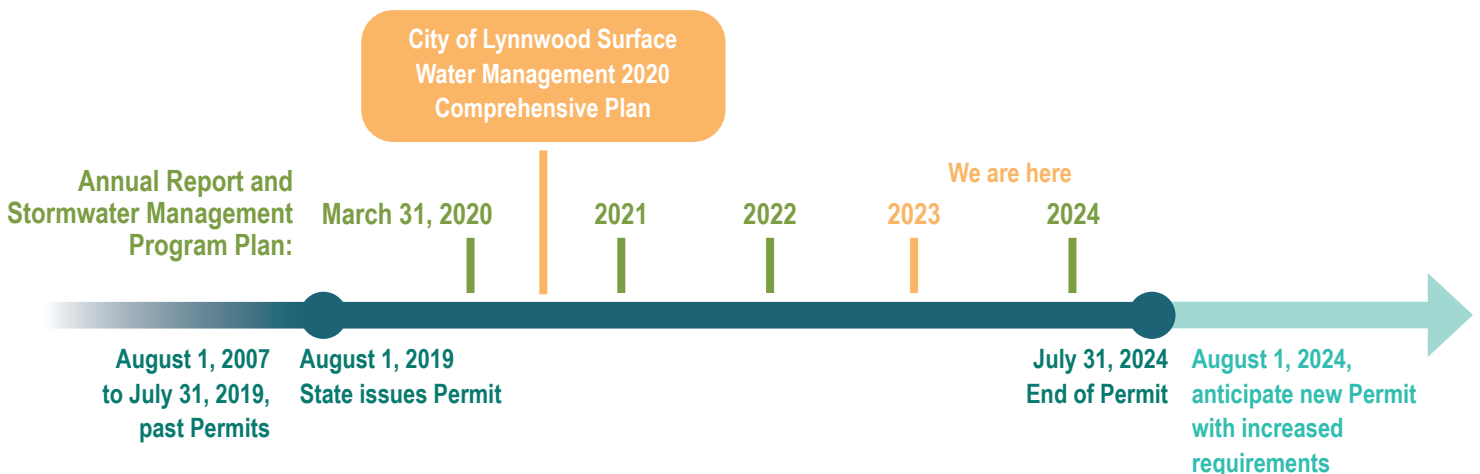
City of Lynnwood Surface Water Management 2020 Comprehensive Plan

Annual Report and Stormwater Management Program Plan:

March 31, 2020

2021

2022

We are here

2023

2024

August 1, 2007 to July 31, 2019, past Permits

August 1, 2019 State issues Permit

July 31, 2024 End of Permit

August 1, 2024, anticipate new Permit with increased requirements